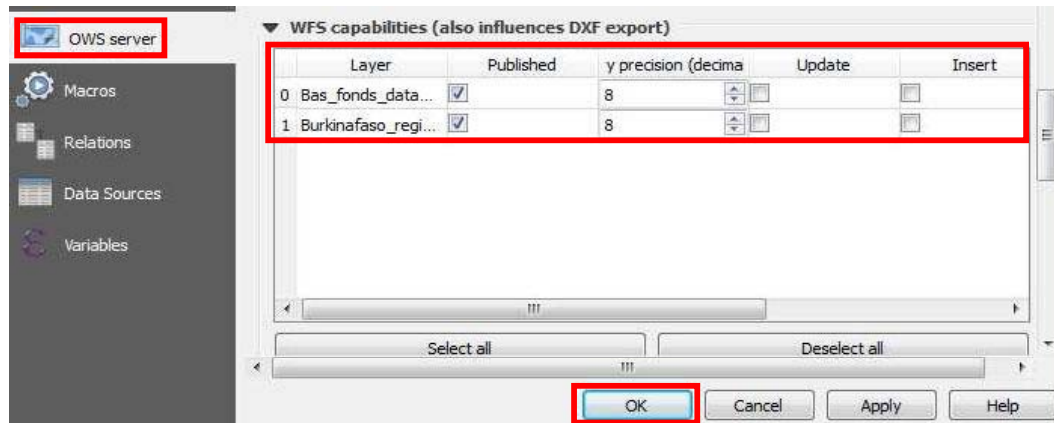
OWS server

Macros

Relations

Data Sources

Variables

WFS capabilities (also influences DXF export)

|   | Layer | Published | y precision (decima | Update | Insert |
|---|---|---|---|---|---|
| 0 | Bas_fonds_data... | ☑ | 8 | ☐ | ☐ |
| 1 | Burkinafaso_regi... | ☑ | 8 | ☐ | ☐ |

Select all

Deselect all

OK

Cancel

Apply

Help